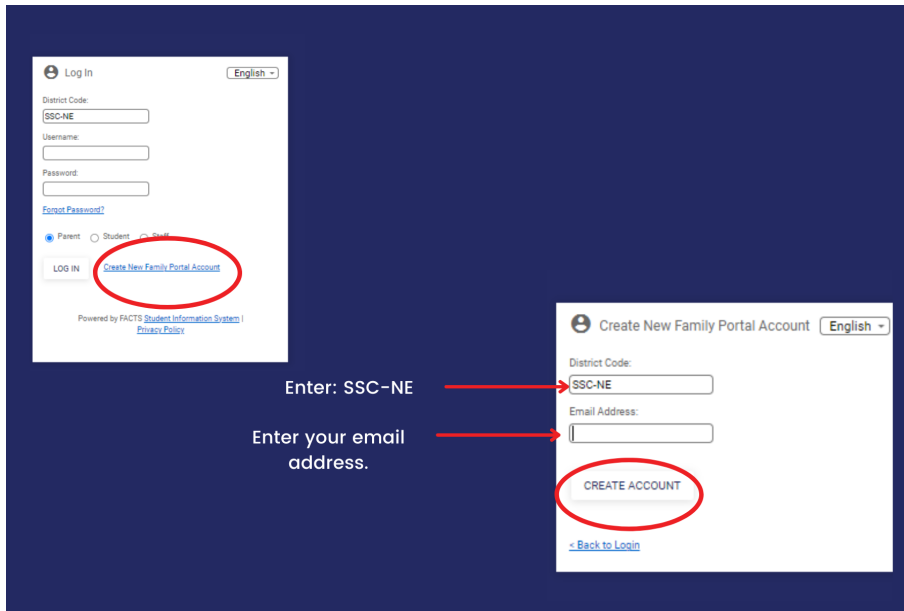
Log In

English

District Code:

SSC-NE

Username:

Password:

Forgot Password?

Parent Student Staff

LOG IN

Create New Family Portal Account

Powered by FACTS Student Information System | Privacy Policy

Create New Family Portal Account

English

District Code:

SSC-NE

Email Address:

CREATE ACCOUNT

< Back to Login

Enter: SSC-NE

Enter your email address.